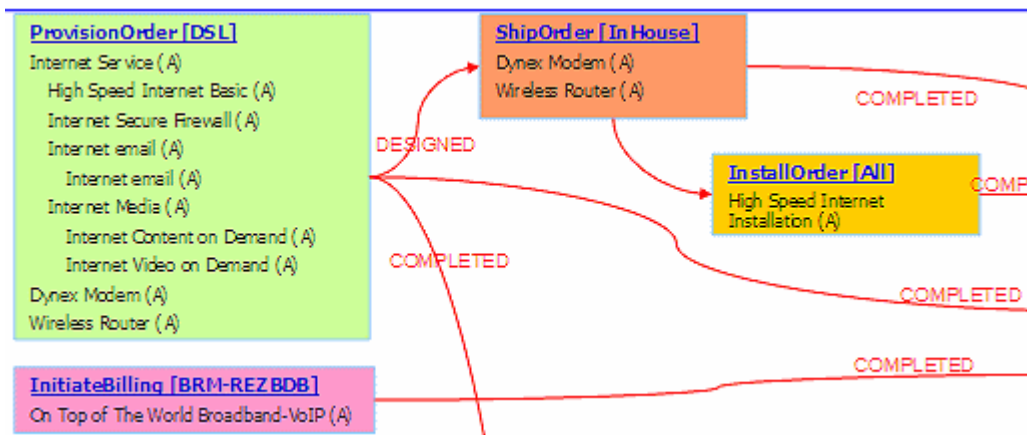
ProvisionOrder [DSL]
Internet Service (A)
High Speed Internet Basic (A)
Internet Secure Firewall (A)
Internet email (A)
Internet email (A)
Internet Media (A)
Internet Content on Demand (A)
Internet Video on Demand (A)
Dynex Modem (A)
Wireless Router (A)

ShipOrder [InHouse]
Dynex Modem (A)
Wireless Router (A)

COMPLETED

DESIGNED

InstallOrder [All]
High Speed Internet Installation (A)

COMP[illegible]

COMPLETED

COMPLETED

InitiateBilling [BRM-REZBDB]
On Top of The World Broadband-VoIP (A)

COMPLETED